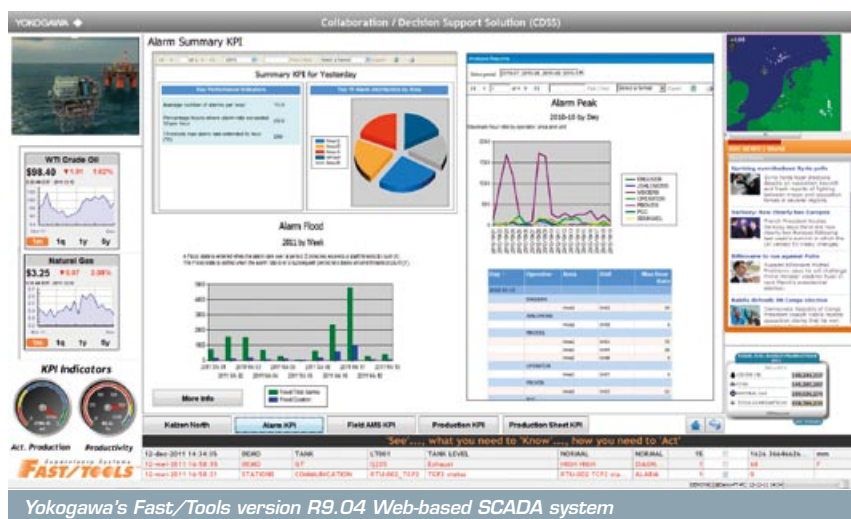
YOKOGAWA

Collaboration / Decision Support Solution (CDSS)

Alarm Summary KPI

Summary KPI for Yesterday

Key Performance Indicators

Top 10 Alarm distribution by Area

Alarm Peak

2010-10 by Day

Alarm Flood

2011 by Week

WTI Crude Oil

$98.40 ▼1.01 1.02%

1m 1q 1y 5y

Natural Gas

$3.25 ▼0.07 2.08%

1m 1q 1y 5y

KPI Indicators

Act. Production

Productivity

More Info

Kaizen North

Alarm KPI

Field AMS KPI

Production KPI

Production Sheet KPI

'See' .... what you need to 'Know' .... how you need to 'Act'

| 12-dec-2011 14:34:05 | DEMO | TANK | LT001 | TANK LEVEL | NORMAL | NORMAL |
|---|---|---|---|---|---|---|
| 12-mei-2011 14:58:35 | DEMO | ST | Q205 | Exhaust | HIGH HIGH | DIAGN. |
| 12-mei-2011 14:58:35 | STATION | COMMUNICATION | TCF1 | TCF1 status | | ALARM |

FAST/TOOLS

Yokogawa's Fast/Tools version R9.04 Web-based SCADA system